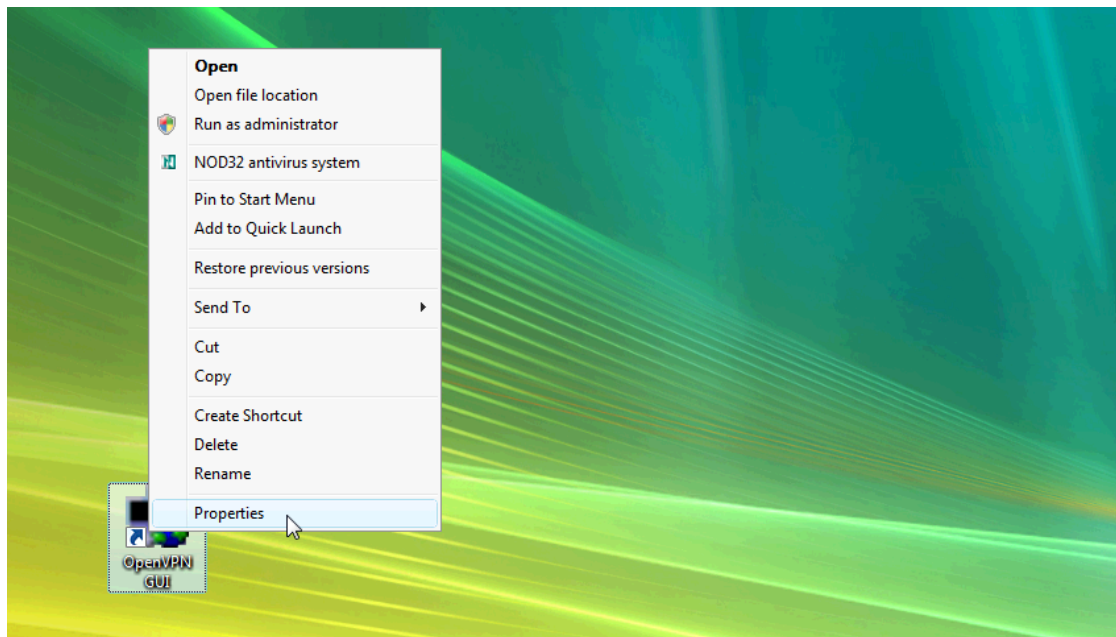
Open
Open file location
Run as administrator

NOD32 antivirus system

Pin to Start Menu
Add to Quick Launch

Restore previous versions

Send To

Cut
Copy

Create Shortcut
Delete
Rename

Properties

OpenVPN GUI